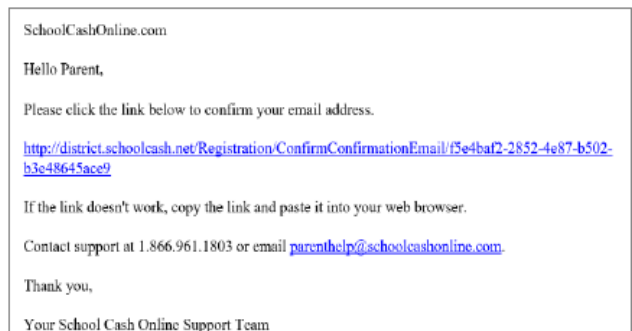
SchoolCashOnline.com

Hello Parent,

Please click the link below to confirm your email address.

http://district.schoolcash.net/Registration/ConfirmConfirmationEmail/f5e4baf2-2852-4e87-b502-b3e48645ace9

If the link doesn't work, copy the link and paste it into your web browser.

Contact support at 1.866.961.1803 or email parenthelp@schoolcashonline.com.

Thank you,

Your School Cash Online Support Team